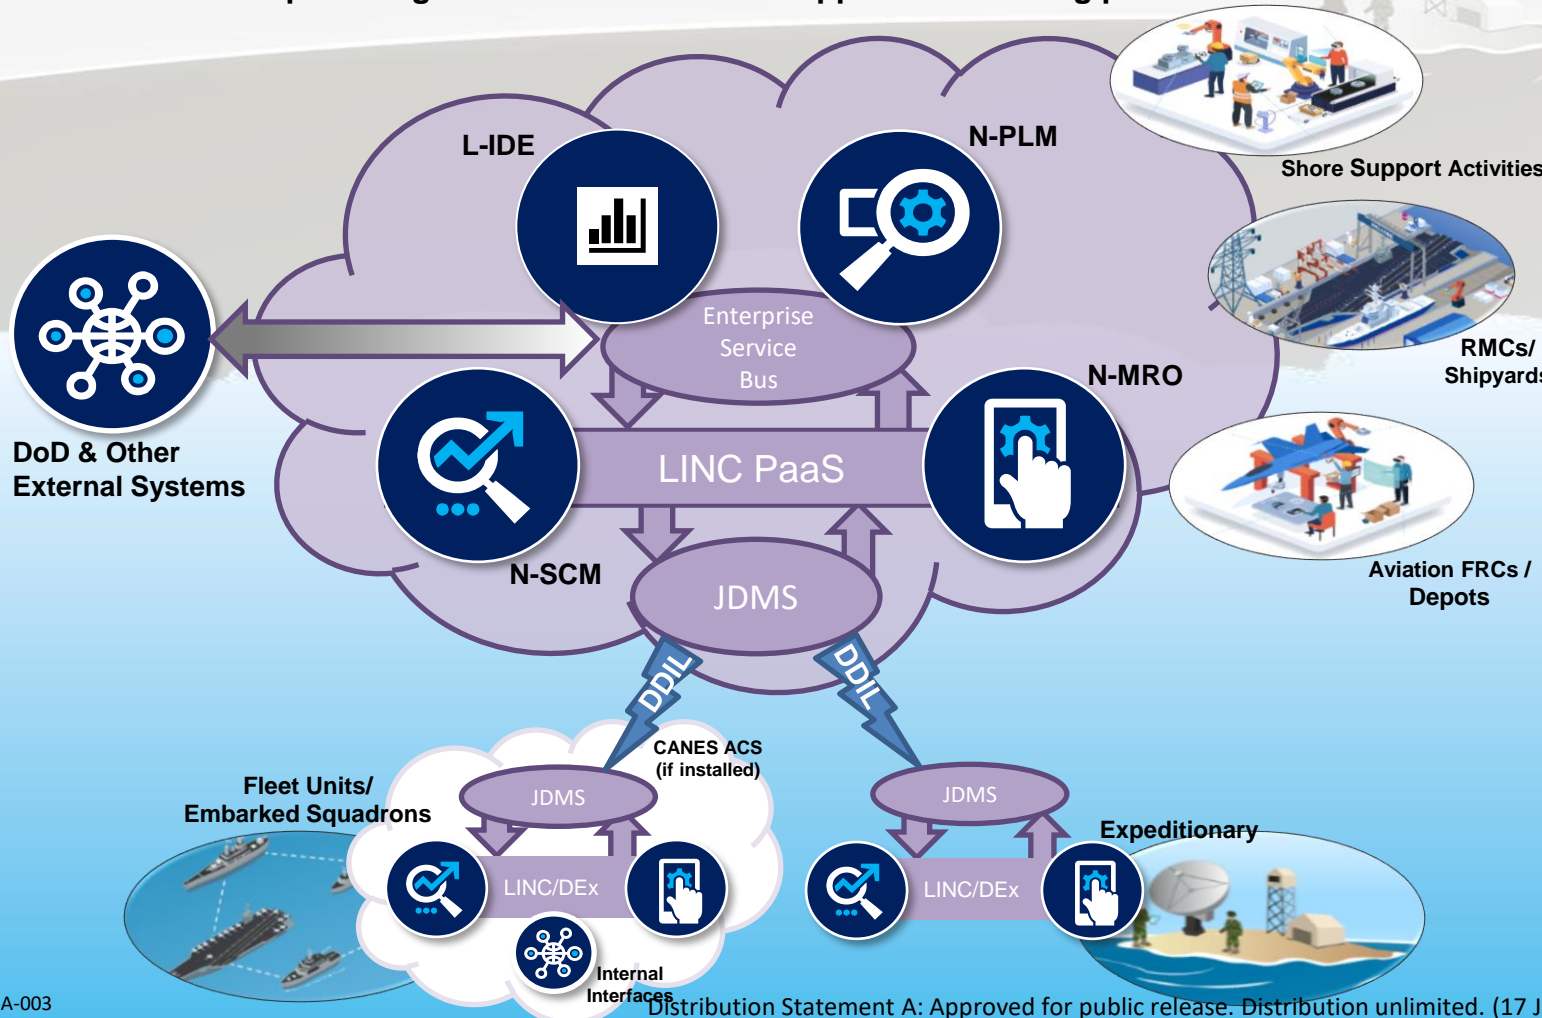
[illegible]

L-IDE

N-PLM

Shore Support Activities

Enterprise Service Bus

RMCs/ Shipyards

N-MRO

DoD & Other External Systems

LINC PaaS

N-SCM

JDMS

Aviation FRCs / Depots

DDIL

DDIL

CANES ACS (if installed)

Fleet Units/ Embarked Squadrons

JDMS

JDMS

Expeditionary

LINC/DEx

LINC/DEx

Internal Interfaces

A-003

Distribution Statement A: Approved for public release. Distribution unlimited. (17 J